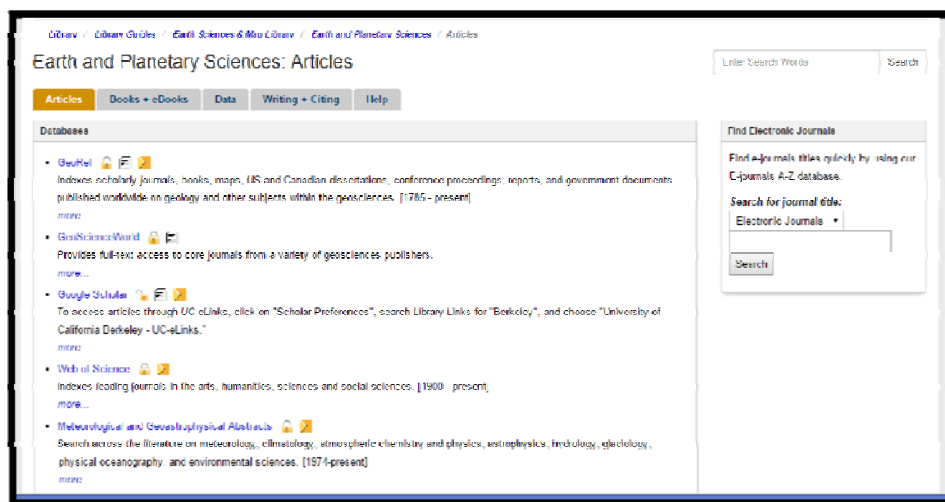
Library / Library Guides / Earth Sciences & Map Library / Earth and Planetary Sciences / Articles

Earth and Planetary Sciences: Articles

Enter Search Words Search

Articles | Books + eBooks | Data | Writing + Citing | Help

Databases

- GeoRef
Indexes scholarly journals, books, maps, US and Canadian dissertations, conference proceedings, reports, and government documents published worldwide on geology and other subjects within the geosciences. [1785 - present]
more...

- GeoScienceWorld
Provides full-text access to core journals from a variety of geosciences publishers.
more...

- Google Scholar
To access articles through UC eLinks, click on "Scholar Preferences", search Library Links for "Berkeley", and choose "University of California Berkeley - UC-eLinks."
more...

- Web of Science
Indexes leading journals in the arts, humanities, sciences and social sciences. [1900 - present]
more...

- Meteorological and Geoastrophysical Abstracts
Search across the literature on meteorology, climatology, atmospheric chemistry and physics, astrophysics, hydrology, glaciology, physical oceanography, and environmental sciences. [1974-present]
more...

Find Electronic Journals

Find e-journals titles quickly by using our E-journals A-Z database.

Search for journal title:

Electronic Journals

Search